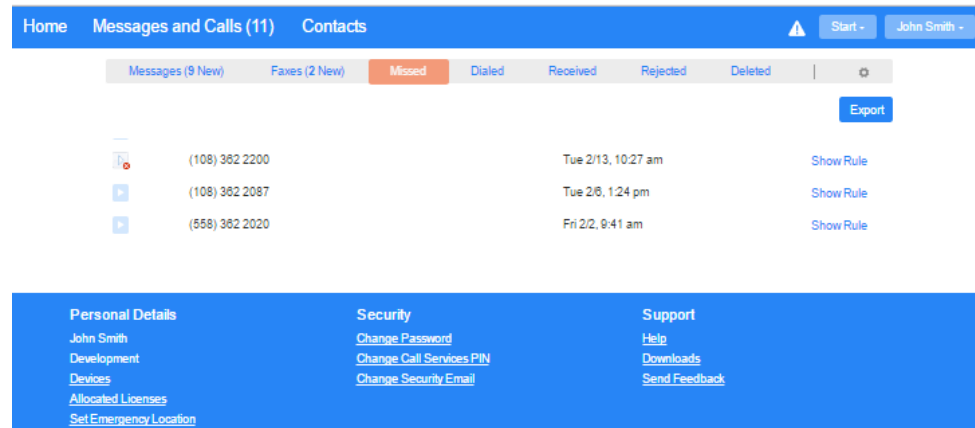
Home Messages and Calls (11) Contacts

Start John Smith

Messages (9 New) Faxes (2 New) Missed Dialed Received Rejected Deleted

Export

| | | | |
|---|---|---|---|
| | (108) 362 2200 | Tue 2/13, 10:27 am | Show Rule |
| | (108) 362 2087 | Tue 2/6, 1:24 pm | Show Rule |
| | (558) 362 2020 | Fri 2/2, 9:41 am | Show Rule |

Personal Details
John Smith
Development
Devices
Allocated Licenses
Set Emergency Location

Security
Change Password
Change Call Services PIN
Change Security Email

Support
Help
Downloads
Send Feedback